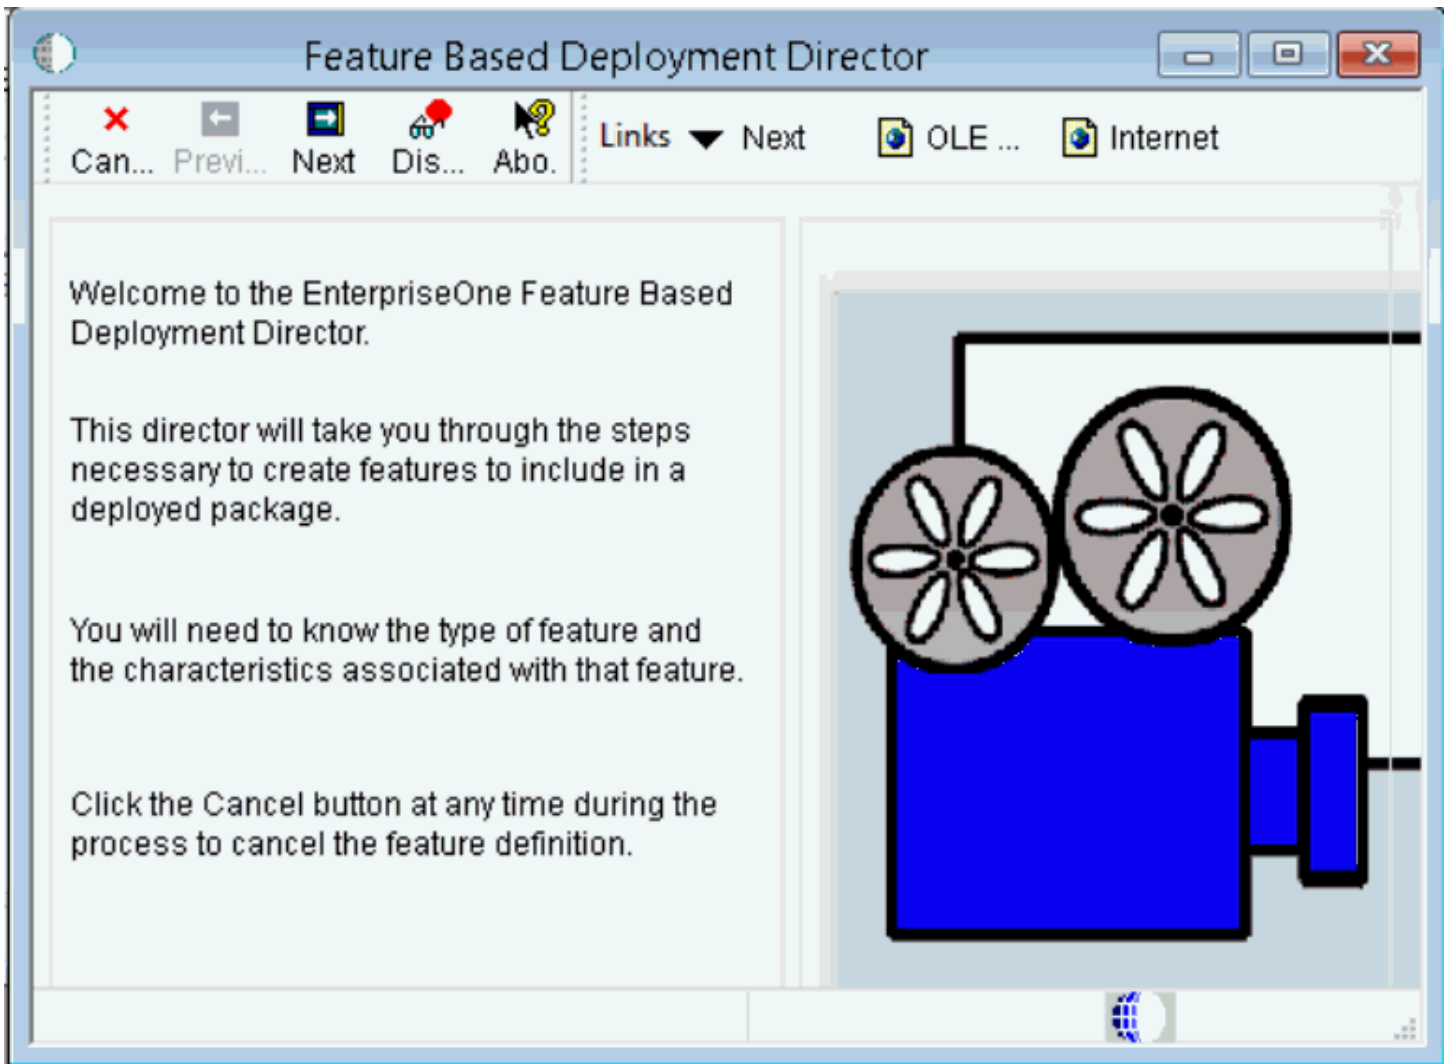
Feature Based Deployment Director

Can... Previ... Next Dis... Abo. Links Next OLE ... Internet

Welcome to the EnterpriseOne Feature Based Deployment Director.

This director will take you through the steps necessary to create features to include in a deployed package.

You will need to know the type of feature and the characteristics associated with that feature.

Click the Cancel button at any time during the process to cancel the feature definition.